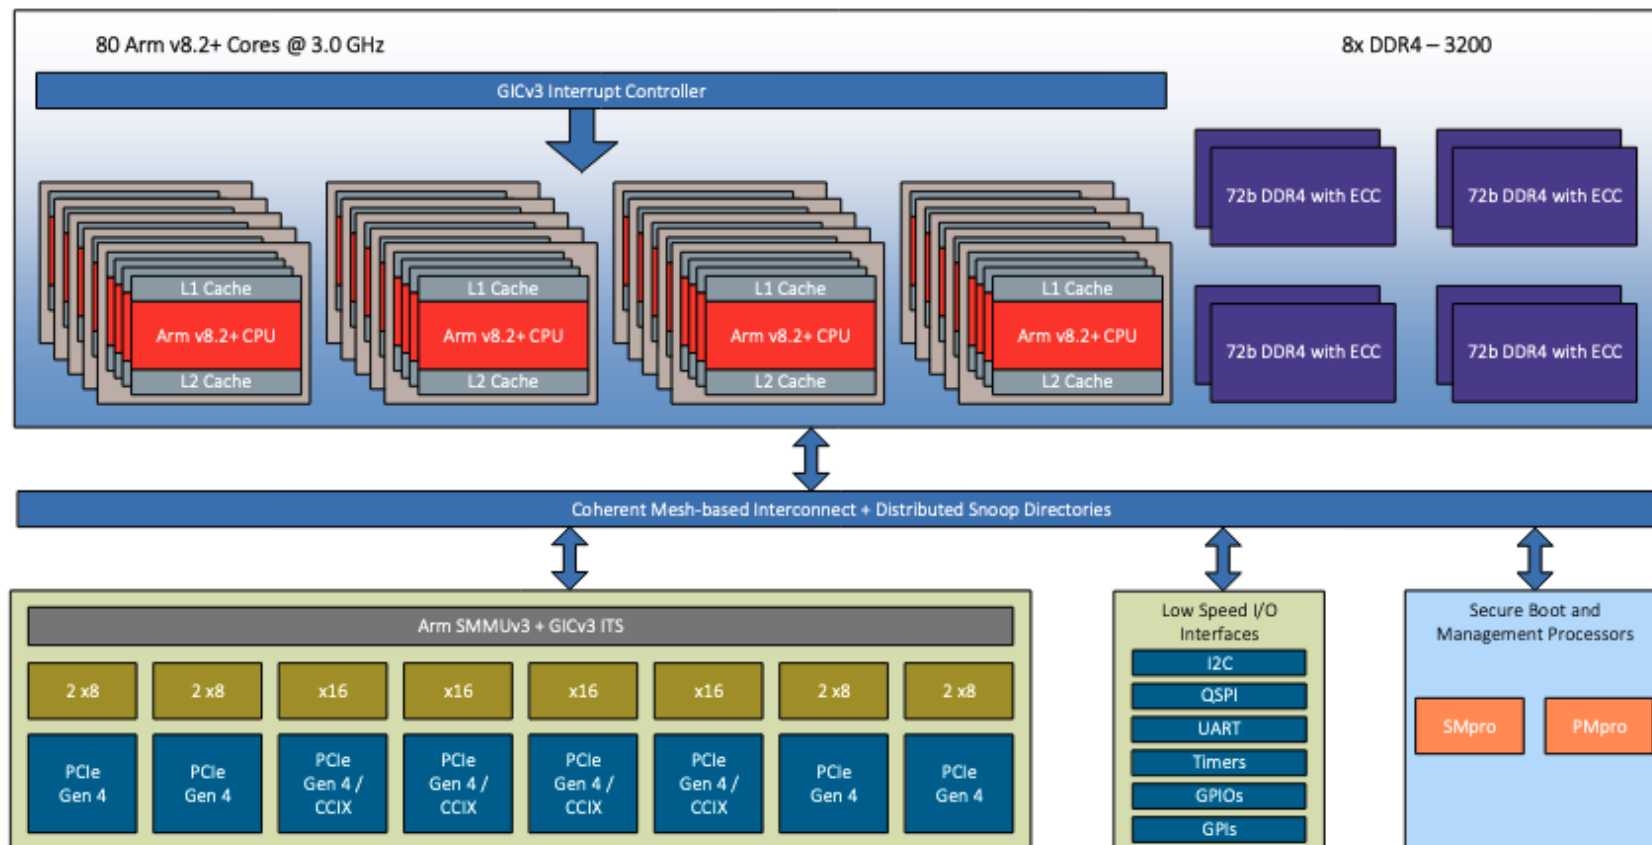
80 Arm v8.2+ Cores @ 3.0 GHz

8x DDR4 – 3200

GICv3 Interrupt Controller

L1 Cache
Arm v8.2+ CPU
L2 Cache

L1 Cache
Arm v8.2+ CPU
L2 Cache

L1 Cache
Arm v8.2+ CPU
L2 Cache

L1 Cache
Arm v8.2+ CPU
L2 Cache

72b DDR4 with ECC

72b DDR4 with ECC

72b DDR4 with ECC

72b DDR4 with ECC

Coherent Mesh-based Interconnect + Distributed Snoop Directories

Arm SMMUv3 + GICv3 ITS

| 2 x8 | 2 x8 | x16 | x16 | x16 | x16 | 2 x8 | 2 x8 |
|---|---|---|---|---|---|---|---|
| PCIe Gen 4 | PCIe Gen 4 | PCIe Gen 4 / CCIX | PCIe Gen 4 / CCIX | PCIe Gen 4 / CCIX | PCIe Gen 4 / CCIX | PCIe Gen 4 | PCIe Gen 4 |

Low Speed I/O Interfaces
I2C
QSPI
UART
Timers
GPIOs
GPIs

Secure Boot and Management Processors
SMpro
PMpro